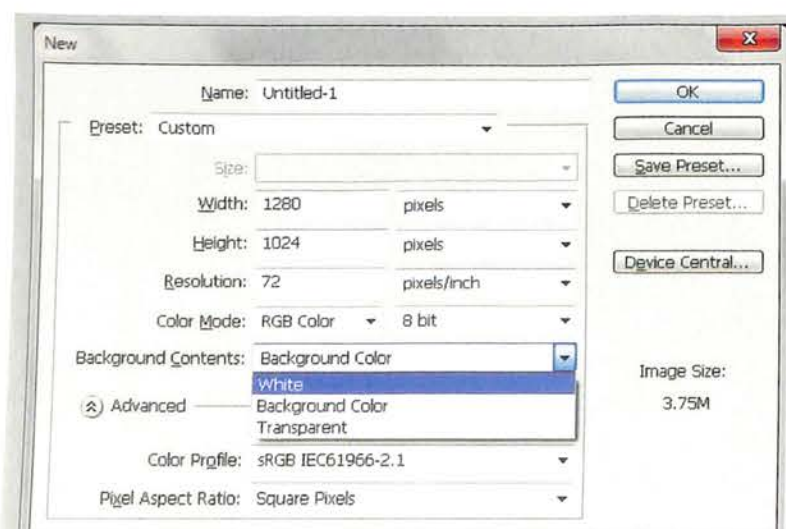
New

Name: Untitled-1

Preset: Custom

Size:

Width: 1280 pixels

Height: 1024 pixels

Resolution: 72 pixels/inch

Color Mode: RGB Color 8 bit

Background Contents: Background Color

White
Background Color
Transparent

Advanced

Color Profile: sRGB IEC61966-2.1

Pixel Aspect Ratio: Square Pixels

OK

Cancel

Save Preset...

Delete Preset...

Device Central...

Image Size:

3.75M